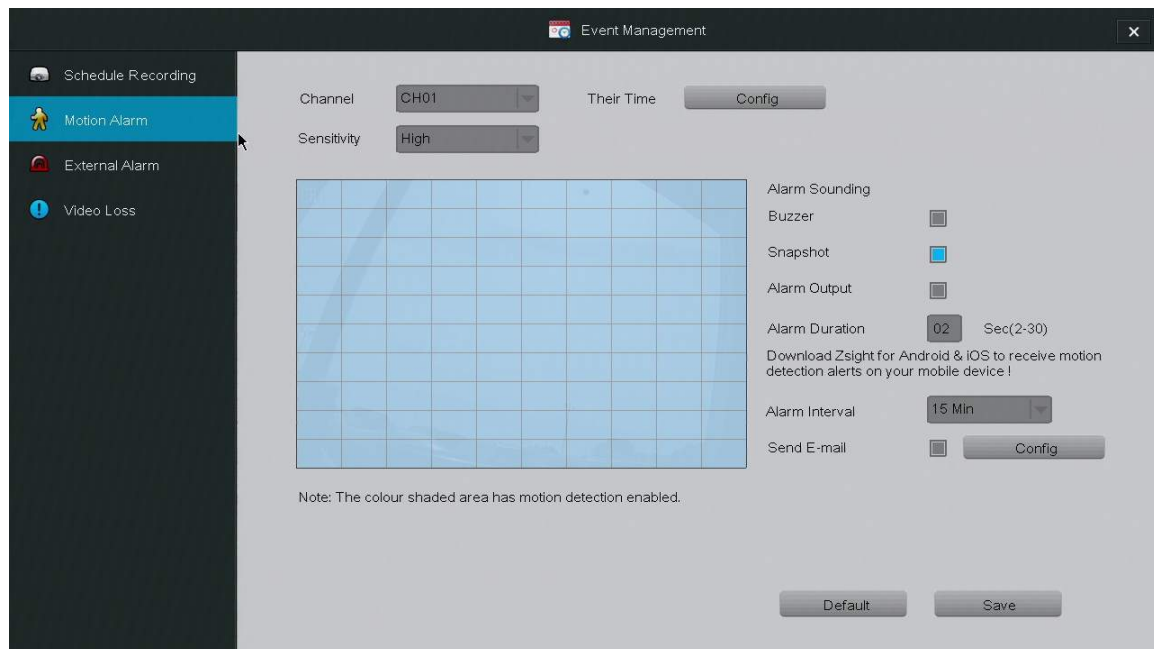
Event Management

Schedule Recording
Motion Alarm
External Alarm
Video Loss

Channel CH01
Their Time Config
Sensitivity High

Alarm Sounding
Buzzer
Snapshot
Alarm Output
Alarm Duration 02 Sec(2-30)
Download Zsight for Android & iOS to receive motion detection alerts on your mobile device !
Alarm Interval 15 Min
Send E-mail Config

Note: The colour shaded area has motion detection enabled.

Default Save